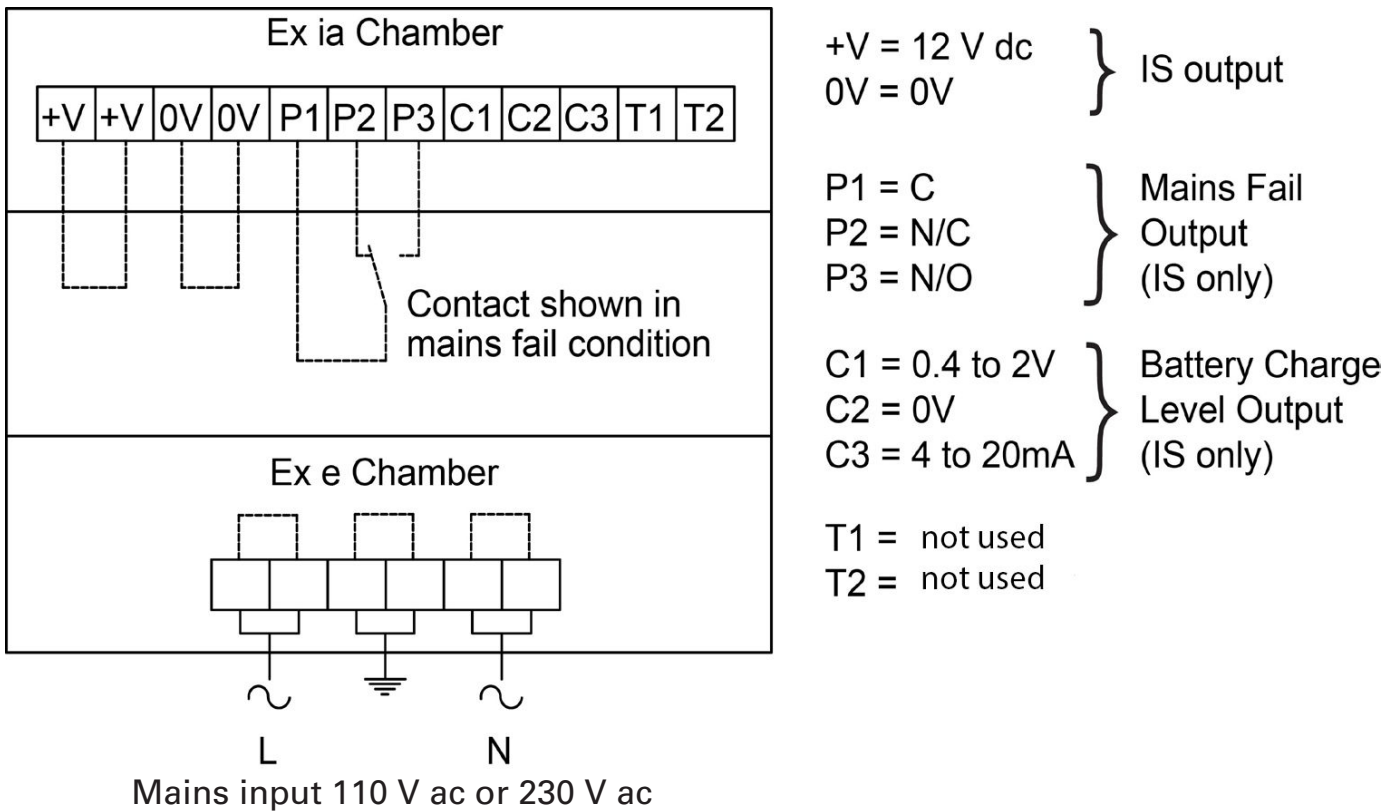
Ex ia Chamber

+V +V 0V 0V P1 P2 P3 C1 C2 C3 T1 T2

Contact shown in mains fail condition

Ex e Chamber

$\sim$ $\sim$

L N

Mains input 110 V ac or 230 V ac

+V = 12 V dc
0V = 0V
IS output

P1 = C
P2 = N/C
P3 = N/O
Mains Fail Output (IS only)

C1 = 0.4 to 2V
C2 = 0V
C3 = 4 to 20mA
Battery Charge Level Output (IS only)

T1 = not used
T2 = not used